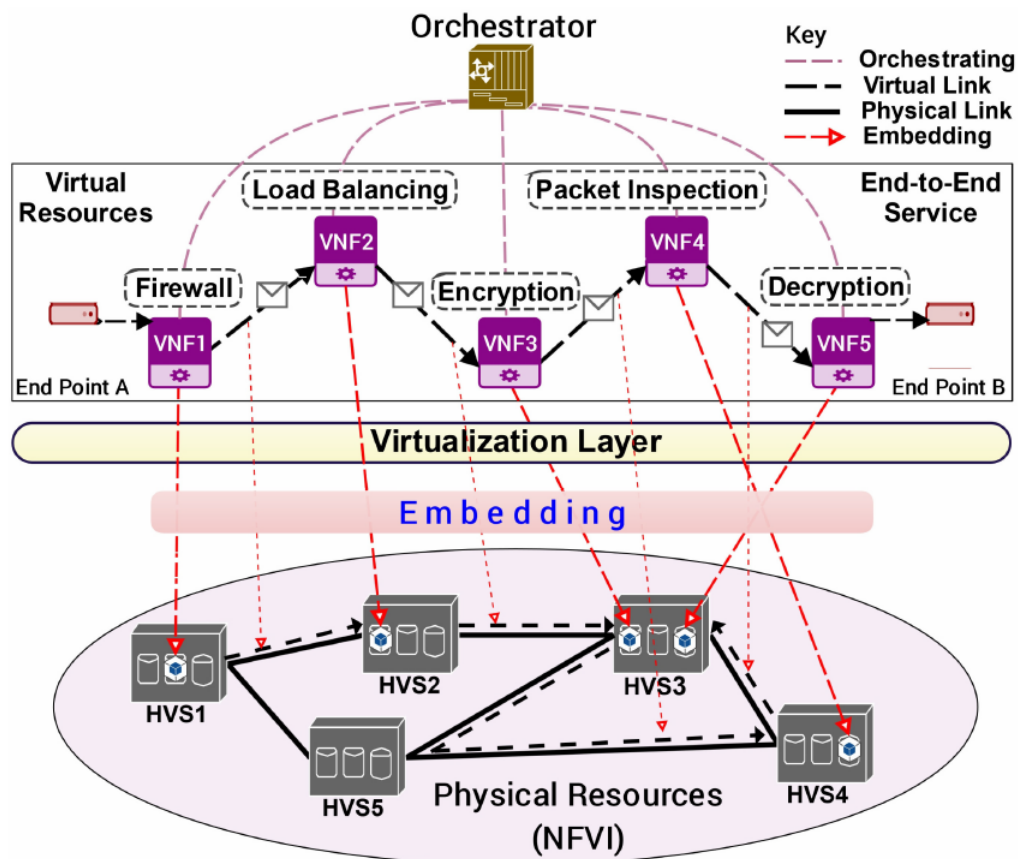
Orchestrator

Key
Orchestrating
Virtual Link
Physical Link
Embedding

Virtual Resources

Load Balancing

Packet Inspection

End-to-End Service

Firewall

VNF2

VNF4

Encryption

Decryption

VNF1

VNF3

VNF5

End Point A

End Point B

Virtualization Layer

Embedding

HVS1

HVS2

HVS3

HVS5

HVS4

Physical Resources (NFVI)